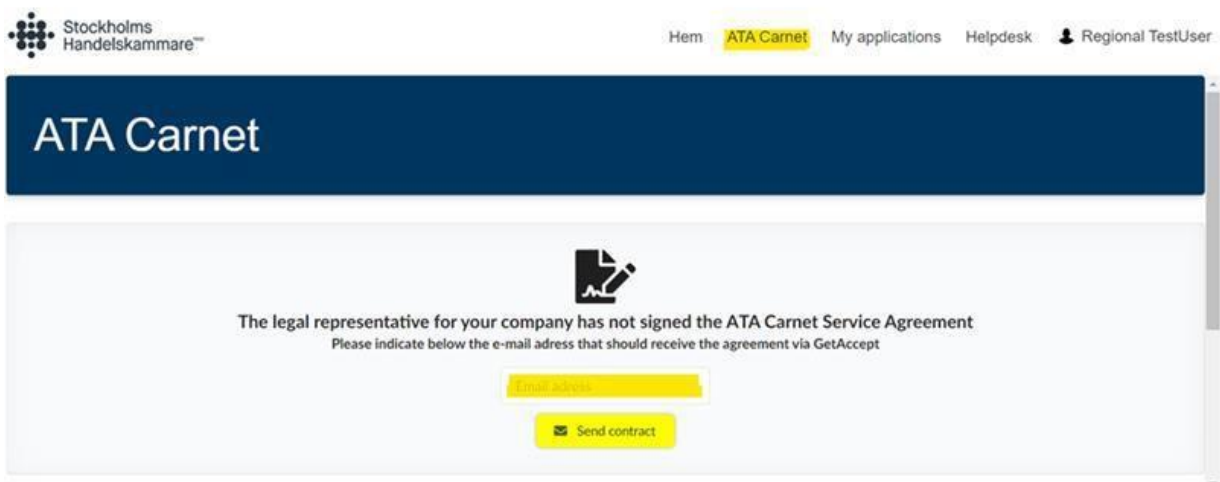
Stockholms Handelskammare™

Hem ATA Carnet My applications Helpdesk Regional TestUser

ATA Carnet

The legal representative for your company has not signed the ATA Carnet Service Agreement

Please indicate below the e-mail adress that should receive the agreement via GetAccept

Email adress

Send contract